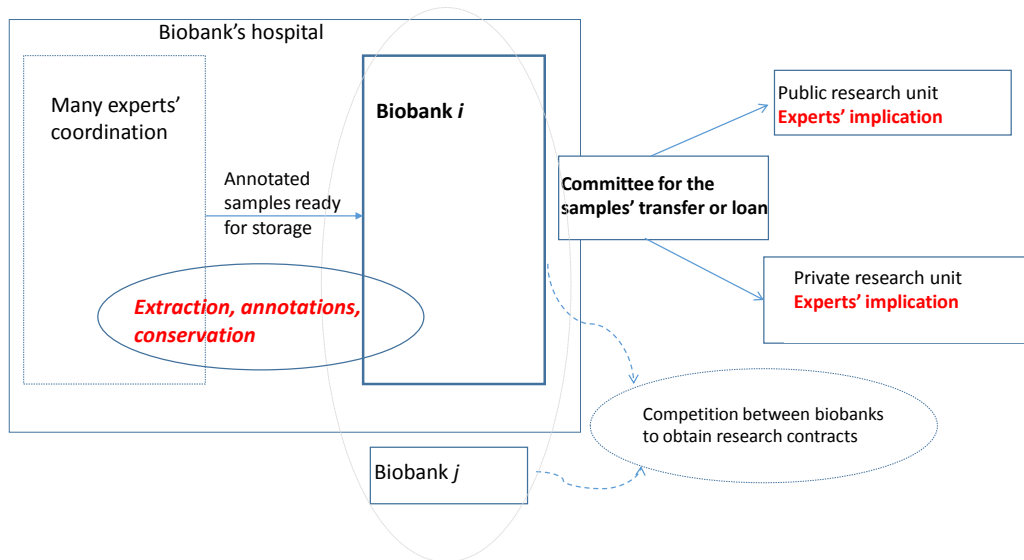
Biobank's hospital

Many experts' coordination

Biobank *i*

Annotated samples ready for storage

*Extraction, annotations, conservation*

Committee for the samples' transfer or loan

Public research unit
Experts' implication

Private research unit
Experts' implication

Competition between biobanks to obtain research contracts

Biobank *j*